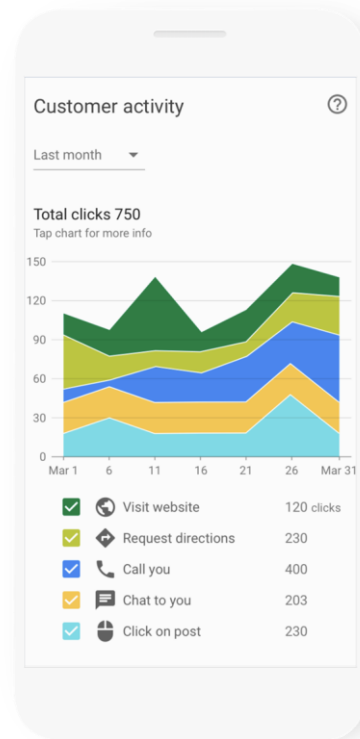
Customer activity

?

Last month

Total clicks 750
Tap chart for more info

150
120
90
60
30
0

Mar 1 6 11 16 21 26 Mar 31

Visit website 120 clicks
Request directions 230
Call you 400
Chat to you 203
Click on post 230